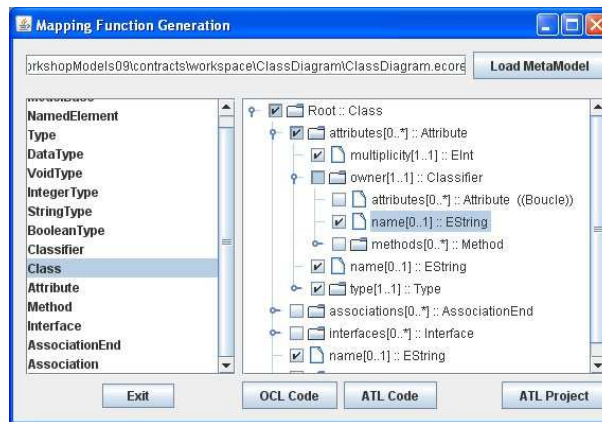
Mapping Function Generation

orkshopModels09\contracts\workspace\ClassDiagram\ClassDiagram.ecore

Load MetaModel

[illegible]
NamedElement
Type
DataType
VoidType
IntegerType
StringType
BooleanType
Classifier
Class
Attribute
Method
Interface
AssociationEnd
Association

Root :: Class
attributes[0..*] :: Attribute
multiplicity[1..1] :: EInt
owner[1..1] :: Classifier
attributes[0..*] :: Attribute ((Boucle))
name[0..1] :: EString
methods[0..*] :: Method
name[0..1] :: EString
type[1..1] :: Type
associations[0..*] :: AssociationEnd
interfaces[0..*] :: Interface
name[0..1] :: EString

Exit
OCL Code
ATL Code
ATL Project